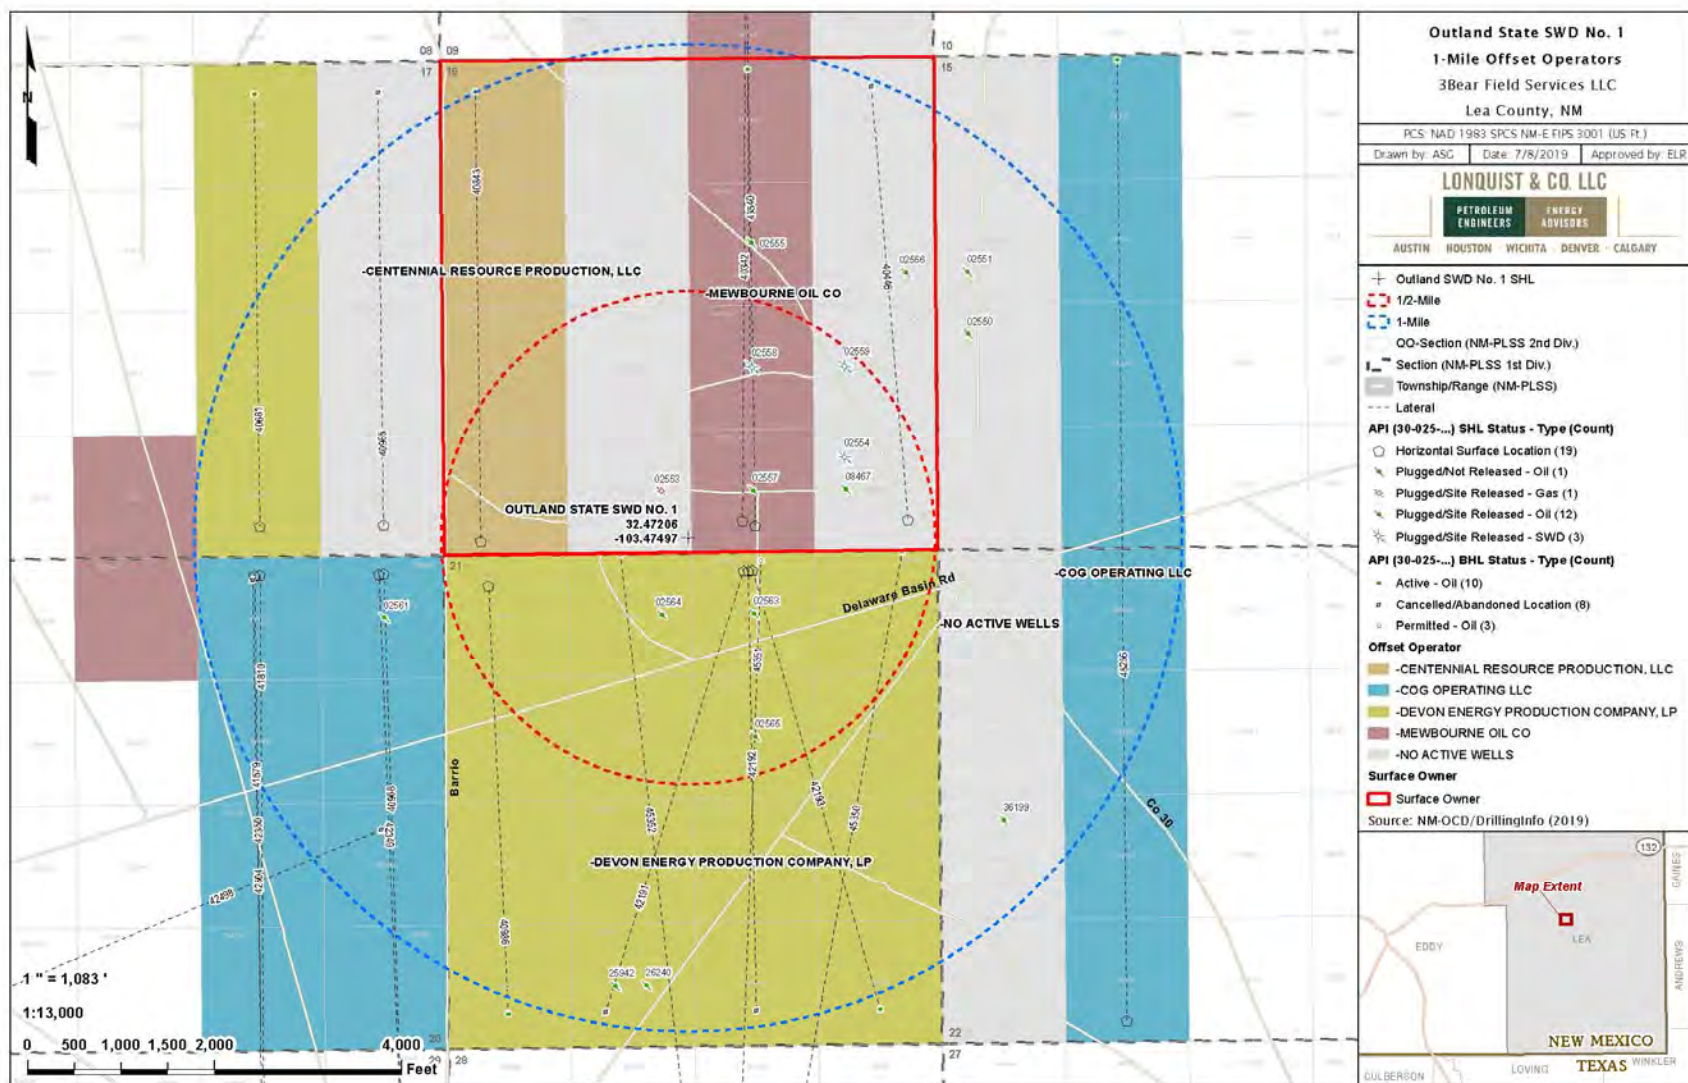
Outland State SWD No. 1
1-Mile Offset Operators
3Bear Field Services LLC
Lea County, NM

PCS: NAD 1983 SPCS NM-E FIPS 3001 (US Ft.)

Drawn by: ASG | Date: 7/8/2019 | Approved by: ELR

LONQUIST & CO. LLC
PETROLEUM ENGINEERS | ENERGY ADVISORS
AUSTIN · HOUSTON · WICHITA · DENVER · CALGARY

Outland SWD No. 1 SHL
1/2-Mile
1-Mile
QQ-Section (NM-PLSS 2nd Div.)
Section (NM-PLSS 1st Div.)
Township/Range (NM-PLSS)
Lateral
API (30-025-...) SHL Status - Type (Count)
Horizontal Surface Location (19)
Plugged/Not Released - Oil (1)
Plugged/Site Released - Gas (1)
Plugged/Site Released - Oil (12)
Plugged/Site Released - SWD (3)
API (30-025-...) BHL Status - Type (Count)
Active - Oil (10)
Cancelled/Abandoned Location (8)
Permitted - Oil (3)
Offset Operator
-CENTENNIAL RESOURCE PRODUCTION, LLC
-COG OPERATING LLC
-DEVON ENERGY PRODUCTION COMPANY, LP
-MEWBOURNE OIL CO
-NO ACTIVE WELLS
Surface Owner
Surface Owner
Source: NM-OCD/DrillingInfo (2019)

132
Map Extent
EDDY
LEA
GAINES
ANDREWS
NEW MEXICO
TEXAS
WINKLER
LOVING
CULBERSON

N
08 09 10
17 16 15
21 22
20 28 27

-CENTENNIAL RESOURCE PRODUCTION, LLC
-MEWBOURNE OIL CO
OUTLAND STATE SWD NO. 1
32.47206
-103.47497
-COG OPERATING LLC
-NO ACTIVE WELLS
-DEVON ENERGY PRODUCTION COMPANY, LP
Delaware Basin Rd
Barrio
Co 30

40843 40840 02555 40342 40404 02566 02551 02550 02558 02559 40681 40968 02554 02553 02557 08467 02561 02564 02563 41810 45351 02565 41879 40966 42192 42193 45350 36199 42350 40527 45352 42898 42404 42191 40866 25942 26240 45256

1 " = 1,083 '
1:13,000
0 500 1,000 1,500 2,000 4,000
Feet